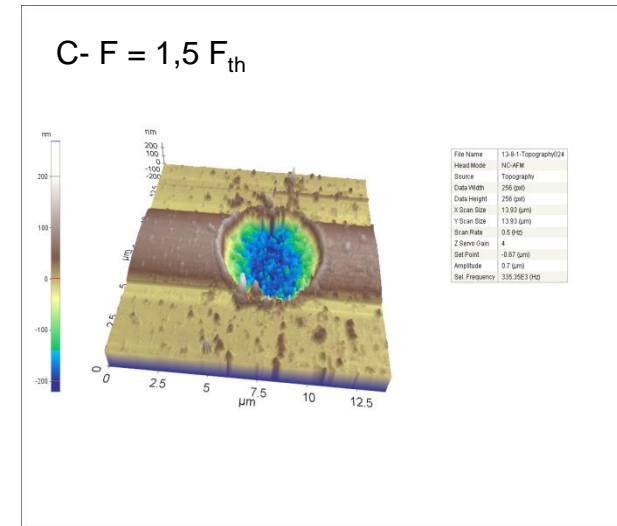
C- F = 1,5 $F_{th}$

nm
200
100
0
-100
-200

nm
200
100
0
-100
-200

12.5
10
7.5
5
2.5
0
µm

0
2.5
5
7.5
10
12.5
µm

| File Name | 13-8-1-Topography0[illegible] |
|---|---|
| Head Mode | NC-AFM |
| Source | Topography |
| Data Width | 256 (pxl) |
| Data Height | 256 (pxl) |
| X Scan Size | 13.93 (µm) |
| Y Scan Size | 13.93 (µm) |
| Scan Rate | 0.5 (Hz) |
| Z Servo Gain | 4 |
| Set Point | -0.67 (µm) |
| Amplitude | 0.7 (µm) |
| Sel. Frequency | 335.35E3 (Hz) |